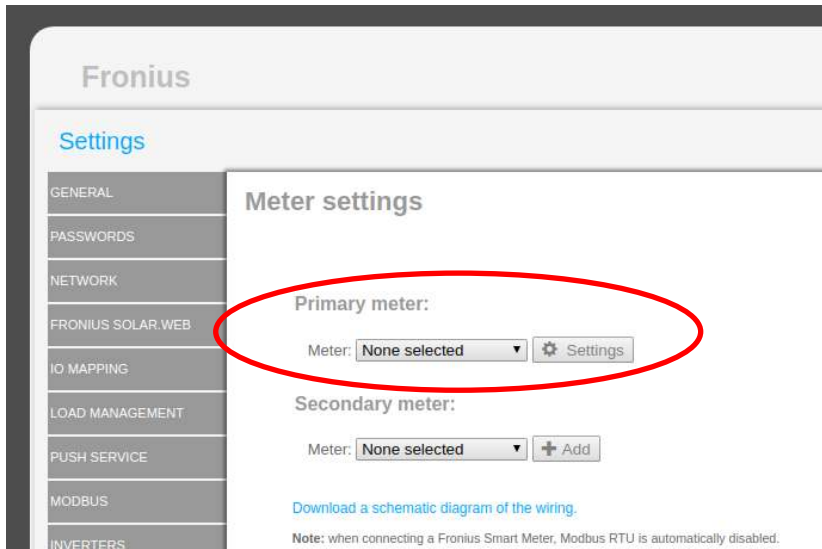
Fronius

Settings

GENERAL
PASSWORDS
NETWORK
FRONIUS SOLAR.WEB
IO MAPPING
LOAD MANAGEMENT
PUSH SERVICE
MODBUS
INVERTERS

Meter settings

Primary meter:

Meter: None selected ▾ Settings

Secondary meter:

Meter: None selected ▾ + Add

Download a schematic diagram of the wiring.

Note: when connecting a Fronius Smart Meter, Modbus RTU is automatically disabled.